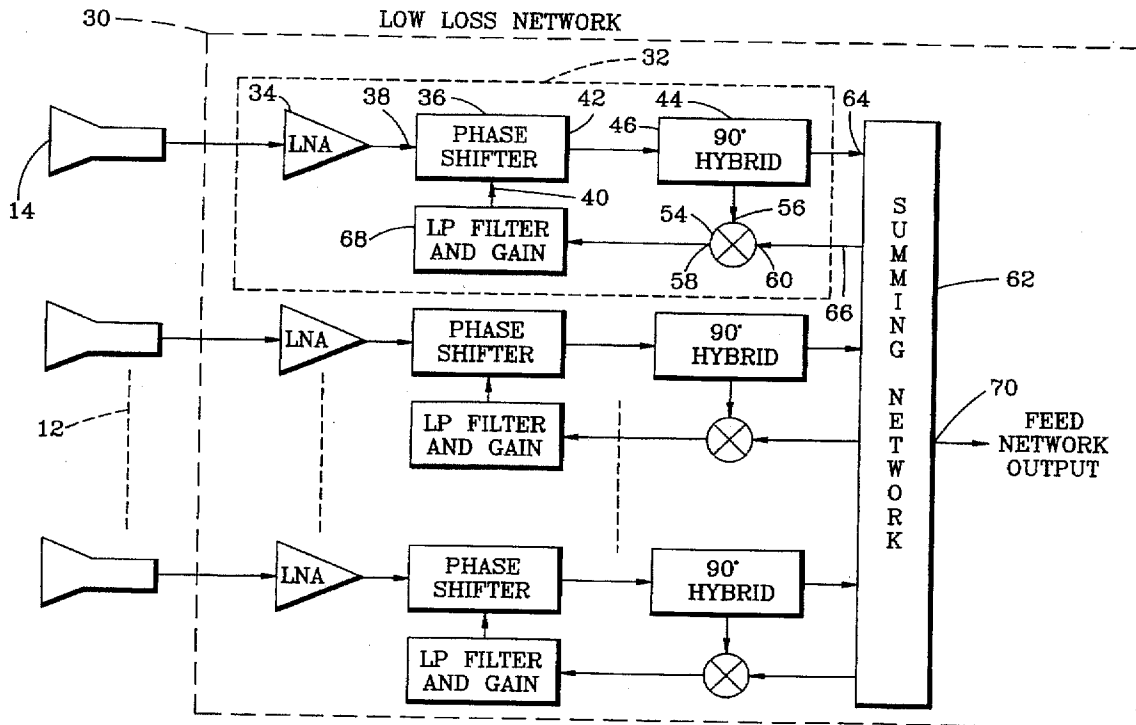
30

LOW LOSS NETWORK

32

34

38

36

42

44

64

LNA

PHASE SHIFTER

46

90° HYBRID

14

40

54

56

68

LP FILTER AND GAIN

58

60

S U M M I N G N E T W O R K

62

66

LNA

PHASE SHIFTER

90° HYBRID

12

LP FILTER AND GAIN

70

FEED NETWORK OUTPUT

LNA

PHASE SHIFTER

90° HYBRID

LP FILTER AND GAIN